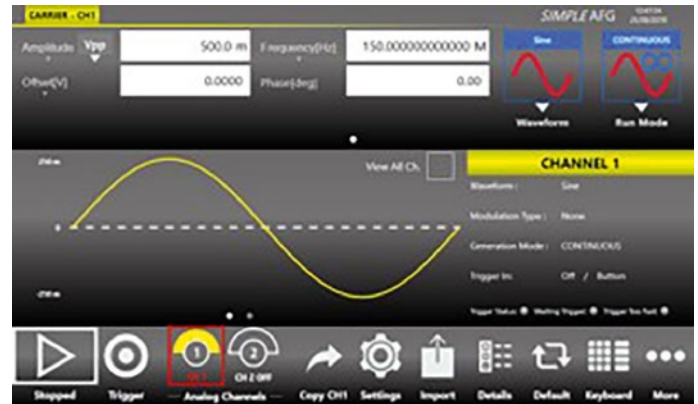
CARRIER - CH1

SIMPLE AFG

Amplitude Vpp 500.0 m

Frequency[Hz] 150.000000000000 M

Offset[V] 0.0000

Phase[deg] 0.00

Sine

CONTINUOUS

Waveform

Run Mode

250 m

View All Ch.

CHANNEL 1

Waveform : Sine

Modulation Type : None

Generation Mode : CONTINUOUS

Trigger In: Off / Button

-250 m

Trigger Status: Waiting Trigger Trigger Too Fast

Stopped

Trigger

1 CH 1

2 CH 2 Off

Analog Channels

Copy CH1

Settings

Import

Details

Default

Keyboard

More